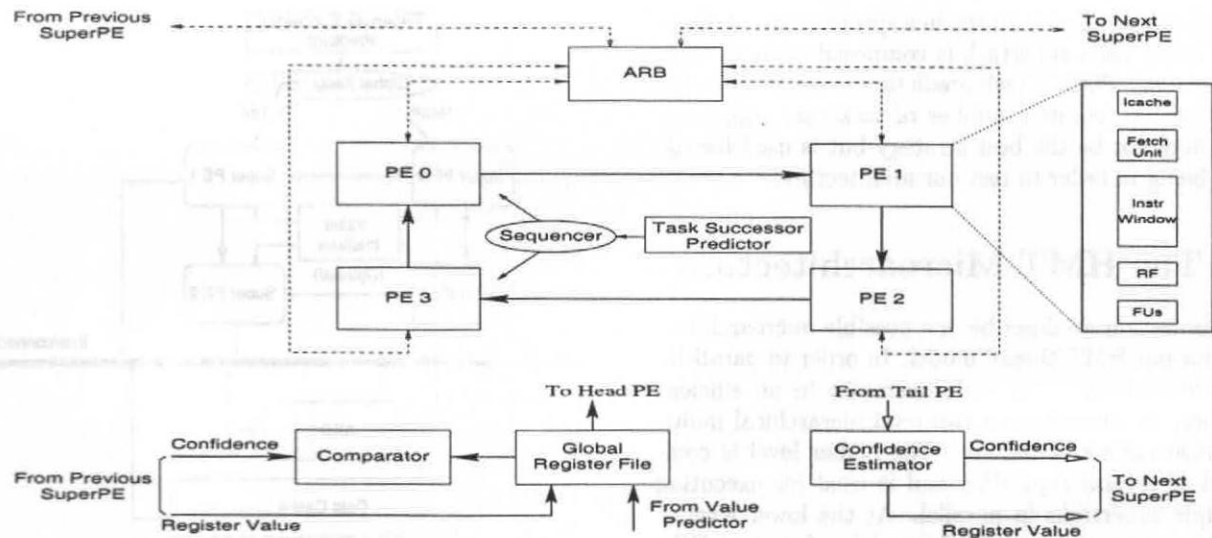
From Previous SuperPE

To Next SuperPE

ARB

Icache

Fetch Unit

Instr Window

RF

FUs

PE 0

PE 1

Sequencer

Task Successor Predictor

PE 3

PE 2

To Head PE

From Tail PE

Confidence

Comparator

Global Register File

Confidence Estimator

Confidence

From Previous SuperPE

To Next SuperPE

Register Value

From Value Predictor

Register Value